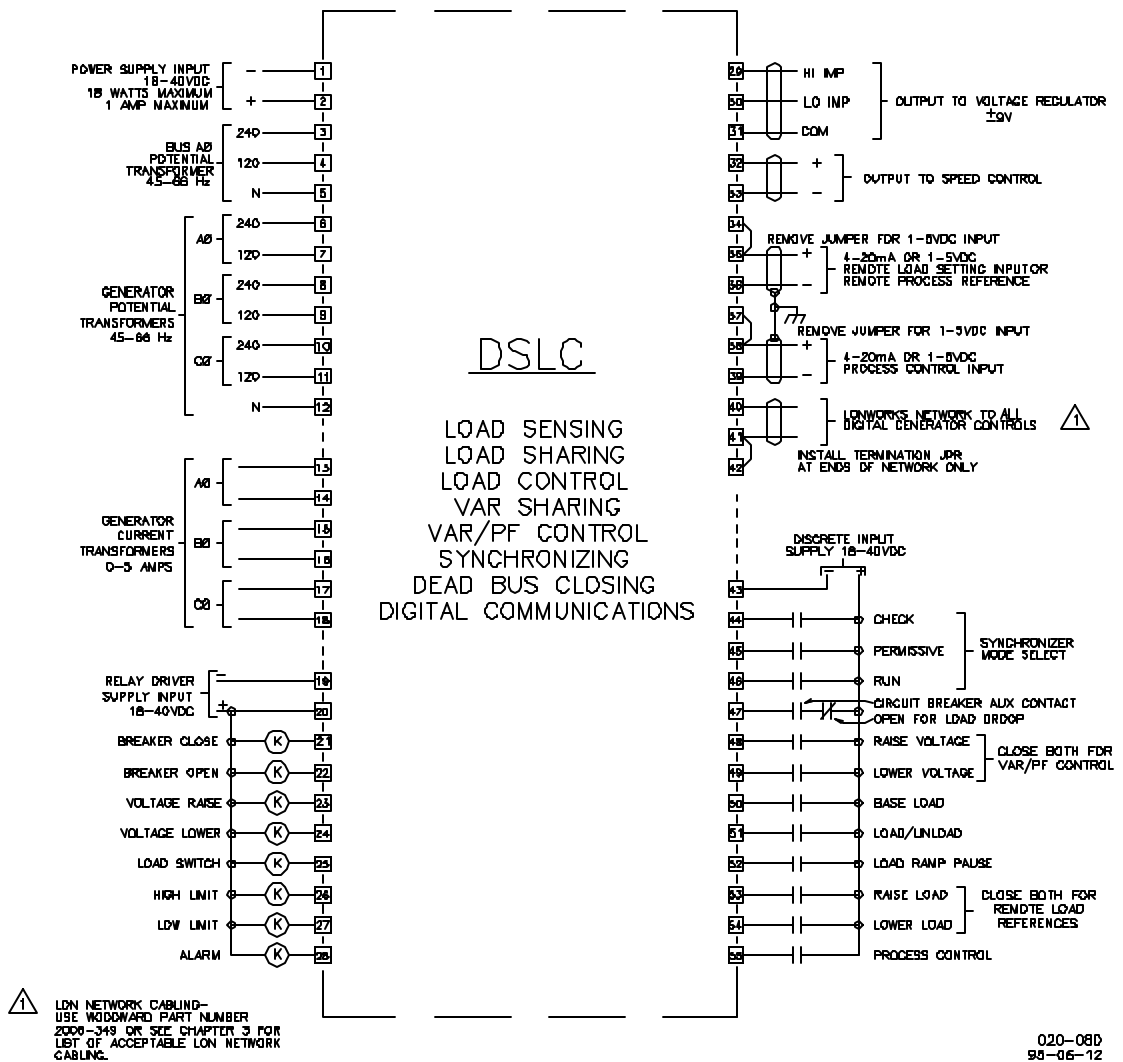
POWER SUPPLY INPUT 18–40VDC 18 WATTS MAXIMUM 1 AMP MAXIMUM
– 1
+ 2

BUS AØ POTENTIAL TRANSFORMER 45–66 Hz
240 3
120 4
N 5

GENERATOR POTENTIAL TRANSFORMERS 45–66 Hz
AØ
240 6
120 7
BØ
240 8
120 9
CØ
240 10
120 11
N 12

GENERATOR CURRENT TRANSFORMERS 0–5 AMPS
AØ
13
14
BØ
15
16
CØ
17
18

RELAY DRIVER SUPPLY INPUT 18–40VDC
– 19
+ 20

BREAKER CLOSE K 21
BREAKER OPEN K 22
VOLTAGE RAISE K 23
VOLTAGE LOWER K 24
LOAD SWITCH K 25
HIGH LIMIT K 26
LOW LIMIT K 27
ALARM K 28

DSLC

LOAD SENSING
LOAD SHARING
LOAD CONTROL
VAR SHARING
VAR/PF CONTROL
SYNCHRONIZING
DEAD BUS CLOSING
DIGITAL COMMUNICATIONS

29 HI IMP
30 LO IMP
31 COM
OUTPUT TO VOLTAGE REGULATOR ±9V

32 +
33 –
OUTPUT TO SPEED CONTROL

34
REMOVE JUMPER FOR 1–5VDC INPUT
35 +
36 –
4–20mA OR 1–5VDC REMOTE LOAD SETTING INPUT OR REMOTE PROCESS REFERENCE

37
REMOVE JUMPER FOR 1–5VDC INPUT
38 +
39 –
4–20mA OR 1–5VDC PROCESS CONTROL INPUT

40
41
42
LONWORKS NETWORK TO ALL DIGITAL GENERATOR CONTROLS 1
INSTALL TERMINATION JPR AT ENDS OF NETWORK ONLY

DISCRETE INPUT SUPPLY 18–40VDC
– +
43
44 CHECK
45 PERMISSIVE
46 RUN
SYNCHRONIZER MODE SELECT
47 CIRCUIT BREAKER AUX CONTACT OPEN FOR LOAD DROOP
48 RAISE VOLTAGE
49 LOWER VOLTAGE
CLOSE BOTH FOR VAR/PF CONTROL
50 BASE LOAD
51 LOAD/UNLOAD
52 LOAD RAMP PAUSE
53 RAISE LOAD
54 LOWER LOAD
CLOSE BOTH FOR REMOTE LOAD REFERENCES
55 PROCESS CONTROL

1 LON NETWORK CABLING– USE WOODWARD PART NUMBER 2008-349 OR SEE CHAPTER 3 FOR LIST OF ACCEPTABLE LON NETWORK CABLING.

020–080
95–06–12